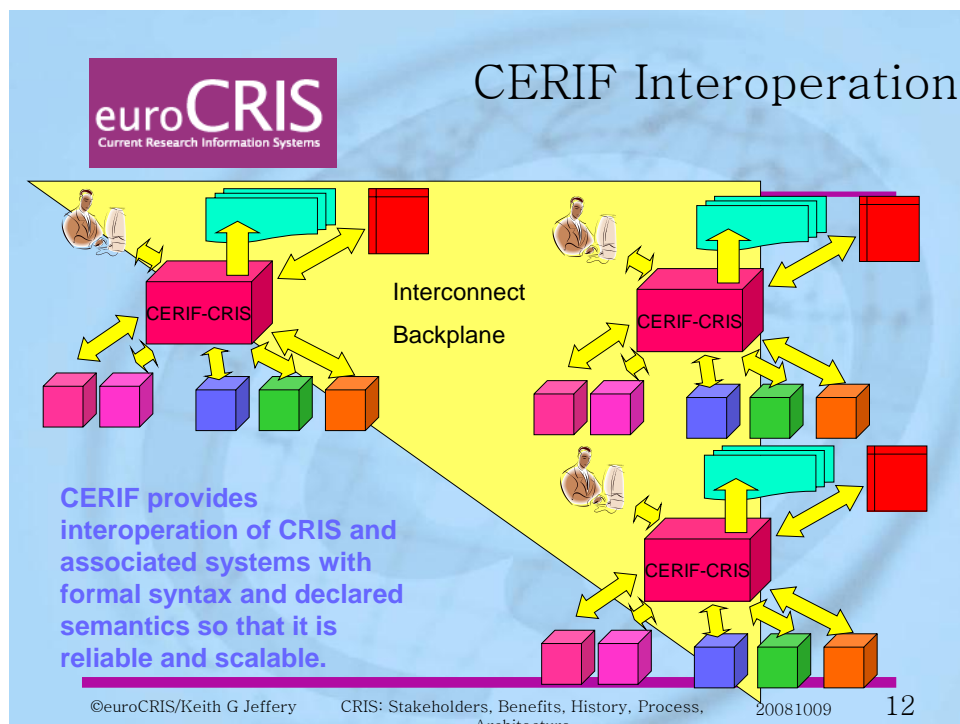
euroCRIS
Current Research Information Systems

CERIF Interoperation

CERIF-CRIS

Interconnect

Backplane

CERIF-CRIS

CERIF-CRIS

CERIF provides interoperation of CRIS and associated systems with formal syntax and declared semantics so that it is reliable and scalable.

©euroCRIS/Keith G Jeffery CRIS: Stakeholders, Benefits, History, Process, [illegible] 20081009 12